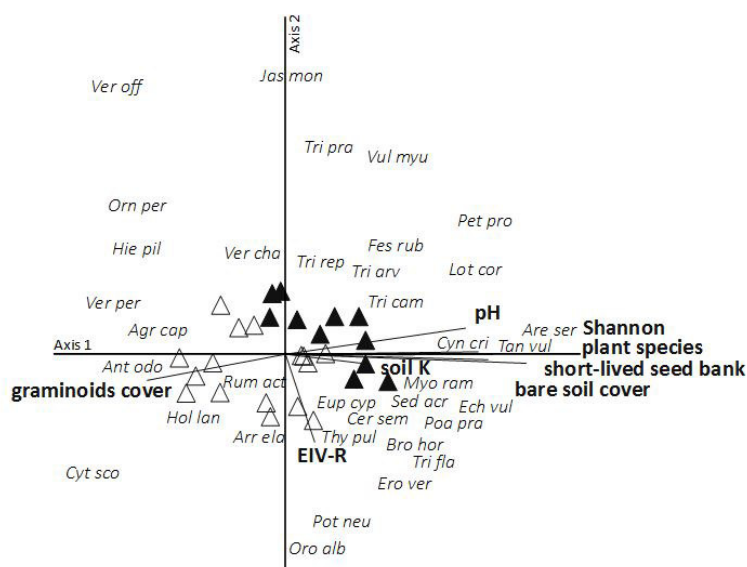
Axis 2

Jas mon

Ver off

Tri pra

Vul myu

Orn per

Pet pro

Hie pil

Ver cha

Fes rub

Tri rep

Tri arv

Lot cor

Ver per

Tri cam

pH

Agr cap

Are ser

Shannon

Axis 1

Cyn cri

Tan vul

plant species

Ant odo

soil K

short-lived seed bank

graminoids cover

Rum act

Myo ram

bare soil cover

Eup cyp

Sed acr

Ech vul

Hol lan

Cer sem

Poa pra

Arr ela

Thy pul

Bro hor

EIV-R

Tri fla

Cyt sco

Ero ver

Pot neu

Oro alb